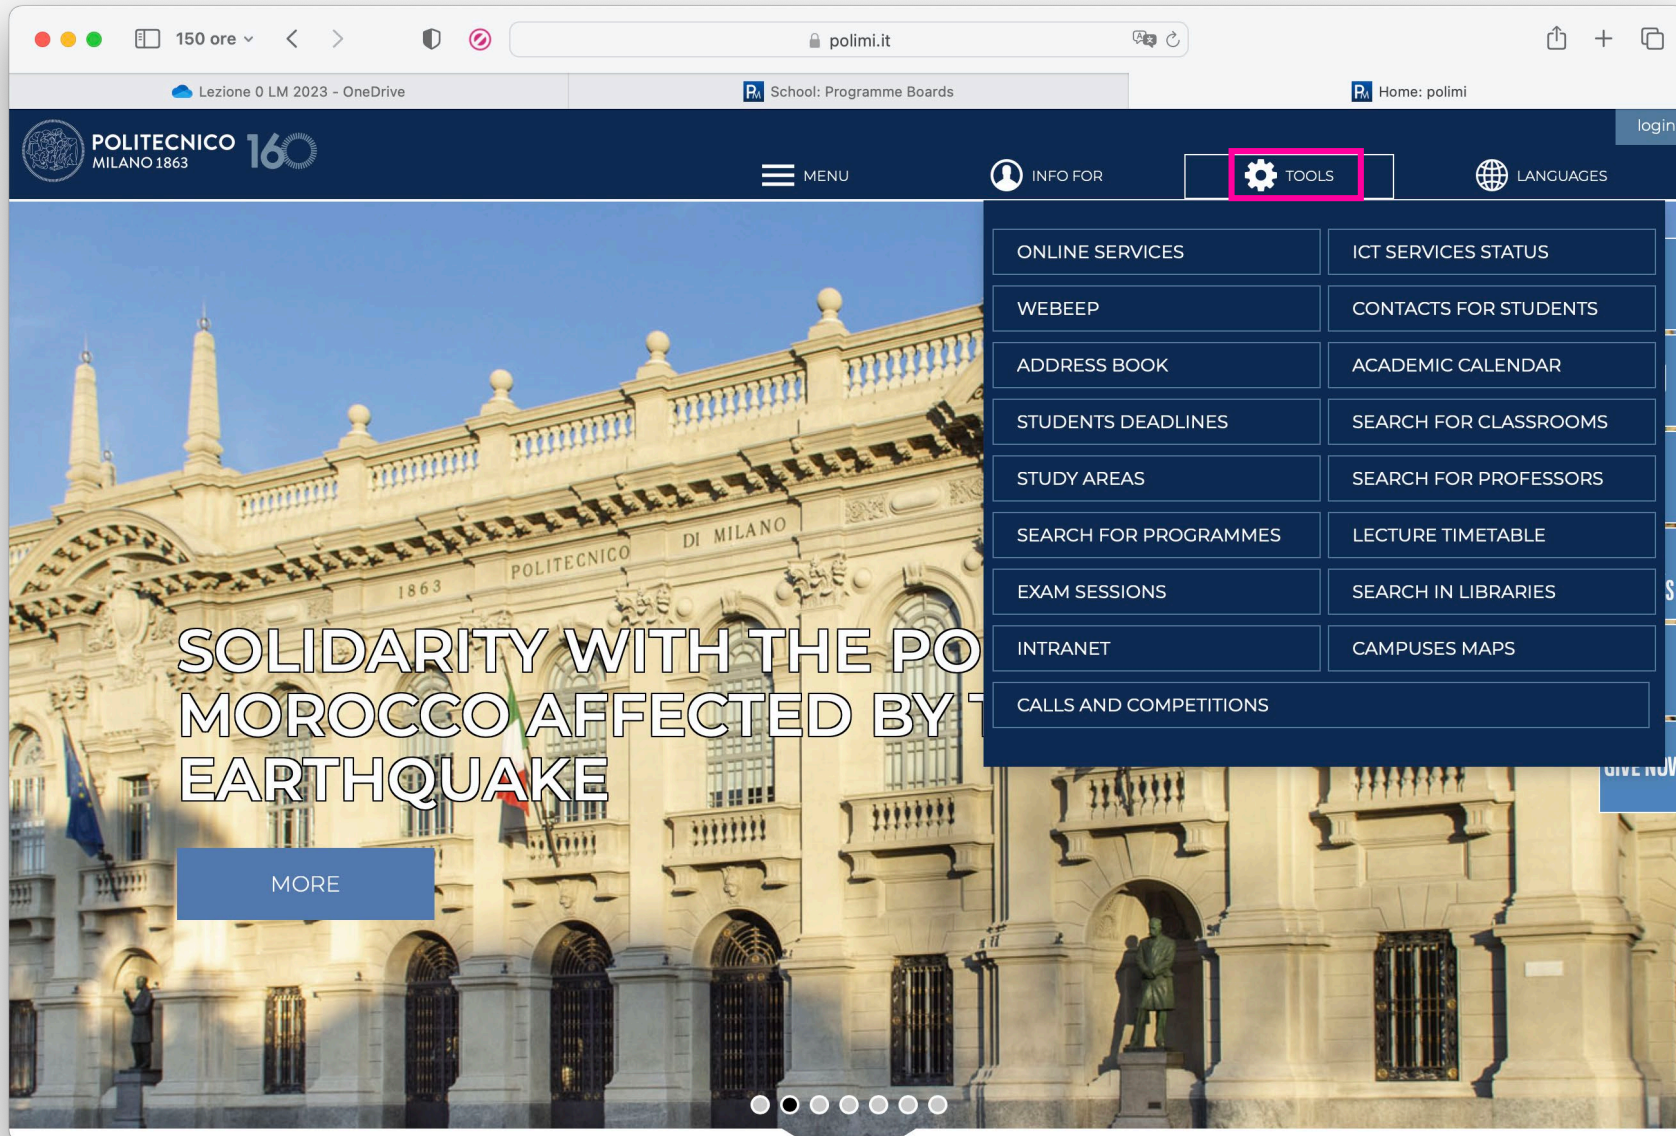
150 ore

polimi.it

Lezione 0 LM 2023 - OneDrive

School: Programme Boards

Home: polimi

login

POLITECNICO
MILANO 1863 160

MENU

INFO FOR

TOOLS

LANGUAGES

| ONLINE SERVICES | ICT SERVICES STATUS |
|---|---|
| WEBEEP | CONTACTS FOR STUDENTS |
| ADDRESS BOOK | ACADEMIC CALENDAR |
| STUDENTS DEADLINES | SEARCH FOR CLASSROOMS |
| STUDY AREAS | SEARCH FOR PROFESSORS |
| SEARCH FOR PROGRAMMES | LECTURE TIMETABLE |
| EXAM SESSIONS | SEARCH IN LIBRARIES |
| INTRANET | CAMPUSES MAPS |
| CALLS AND COMPETITIONS | |

1863 POLITECNICO DI MILANO

SOLIDARITY WITH THE PO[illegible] MOROCCO AFFECTED BY T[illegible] EARTHQUAKE

MORE

GIVE NOW